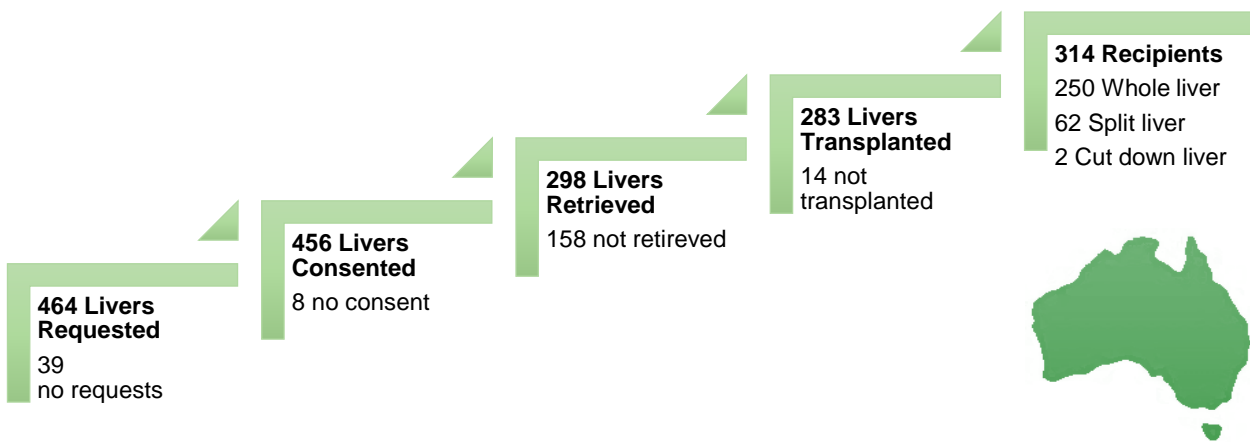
**464 Livers Requested**
39
no requests

**456 Livers Consented**
8 no consent

**298 Livers Retrieved**
158 not retireved

**283 Livers Transplanted**
14 not transplanted

**314 Recipients**
250 Whole liver
62 Split liver
2 Cut down liver